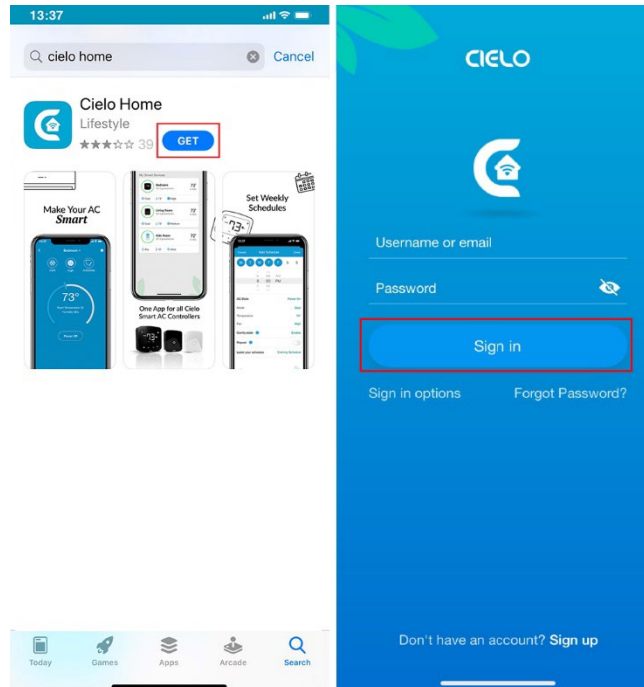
13:37

cielo home

Cancel

Cielo Home

Lifestyle

39

GET

Make Your AC Smart

73°

One App for all Cielo Smart AC Controllers

Set Weekly Schedules

73°

Today

Games

Apps

Arcade

Search

CIELO

Username or email

Password

Sign in

Sign in options

Forgot Password?

Don't have an account? Sign up